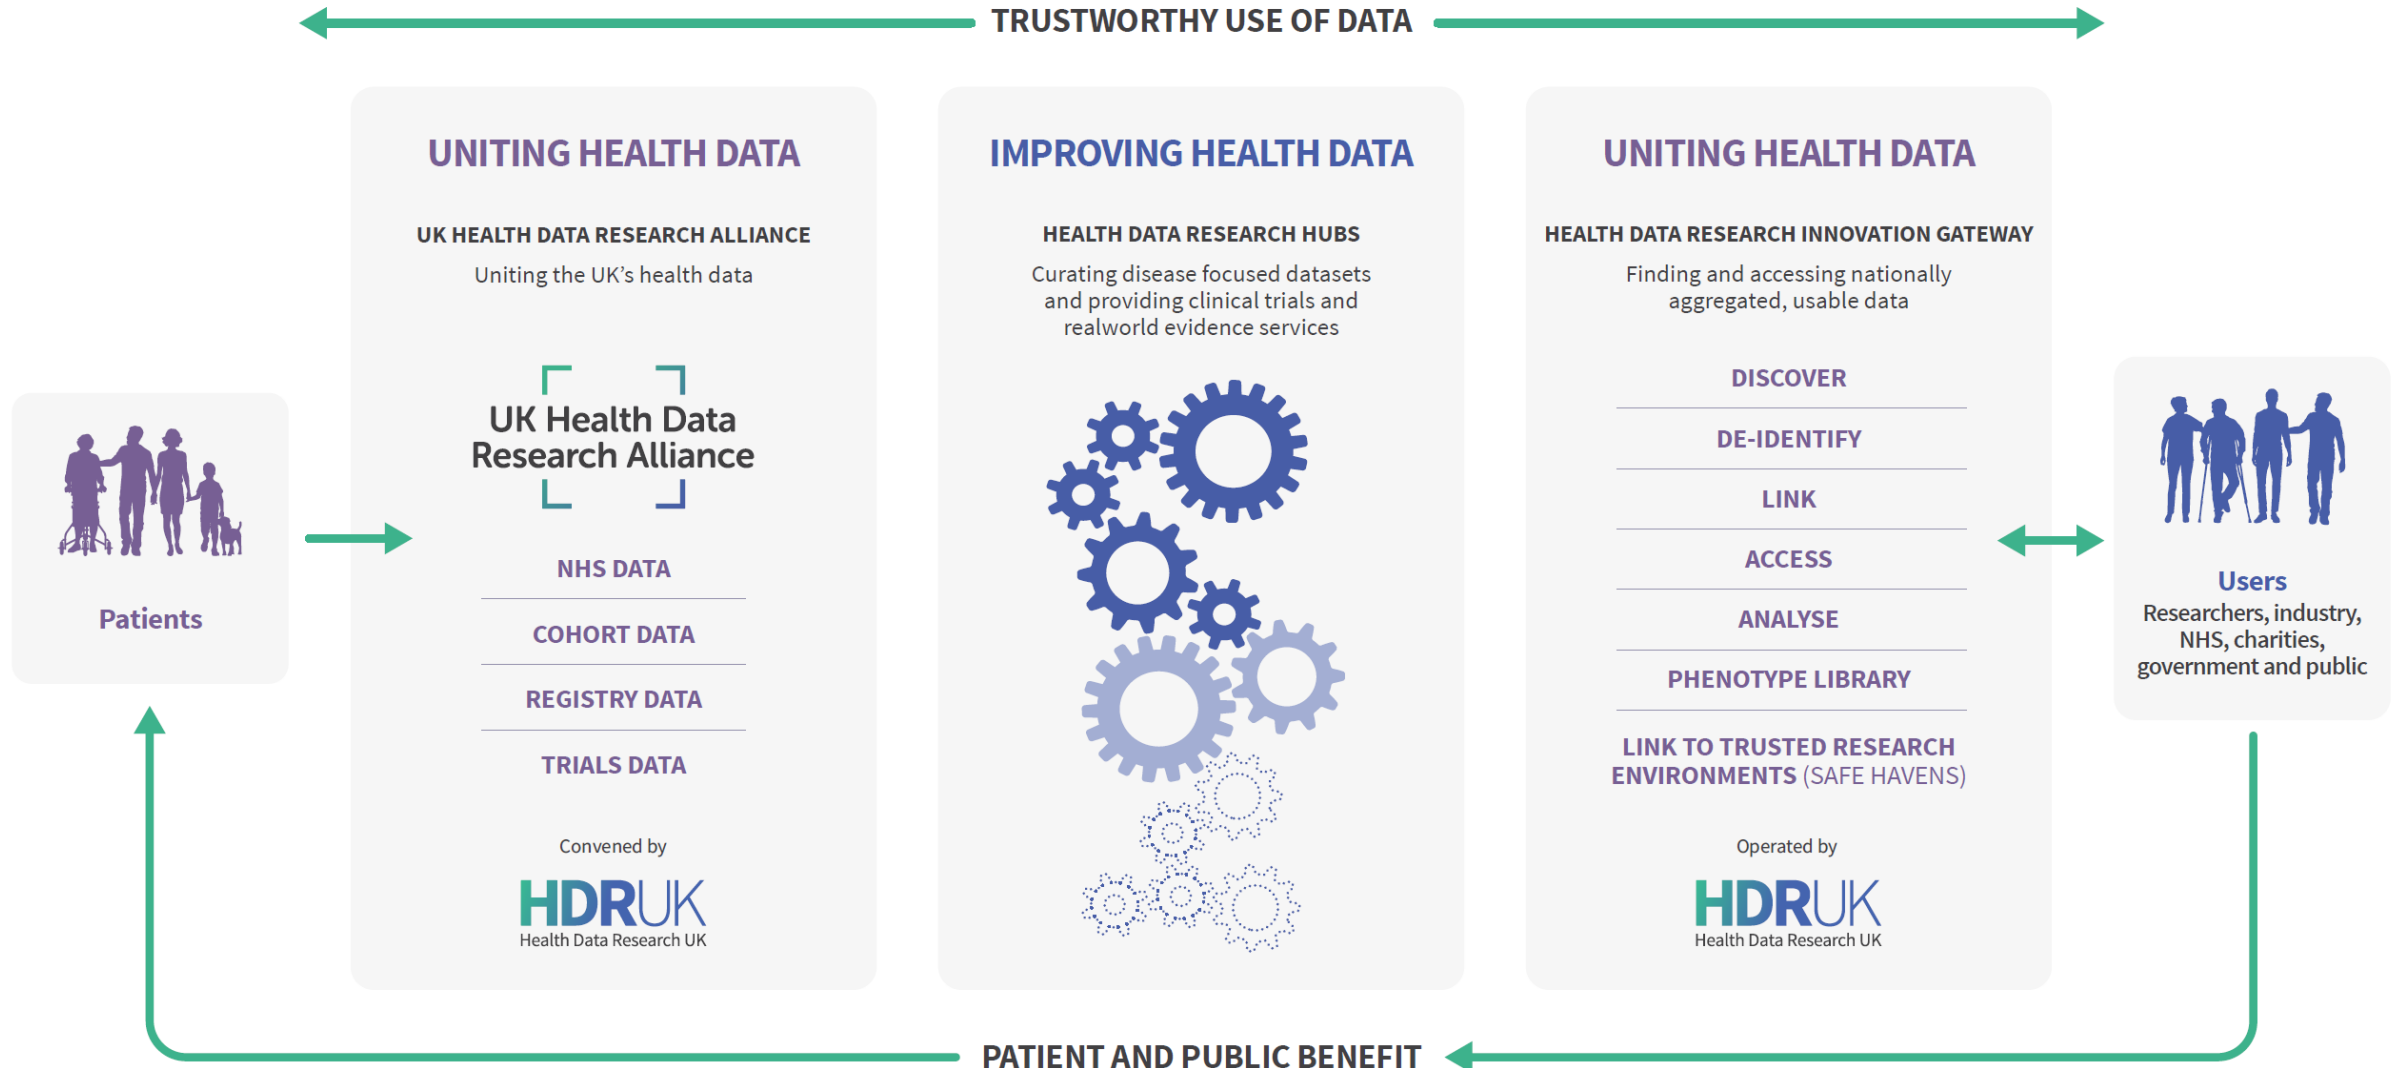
TRUSTWORTHY USE OF DATA

Patients

UNITING HEALTH DATA

UK HEALTH DATA RESEARCH ALLIANCE

Uniting the UK's health data

UK Health Data Research Alliance

NHS DATA

COHORT DATA

REGISTRY DATA

TRIALS DATA

Convened by

HDRUK
Health Data Research UK

IMPROVING HEALTH DATA

HEALTH DATA RESEARCH HUBS

Curating disease focused datasets and providing clinical trials and realworld evidence services

UNITING HEALTH DATA

HEALTH DATA RESEARCH INNOVATION GATEWAY

Finding and accessing nationally aggregated, usable data

DISCOVER

DE-IDENTIFY

LINK

ACCESS

ANALYSE

PHENOTYPE LIBRARY

LINK TO TRUSTED RESEARCH ENVIRONMENTS (SAFE HAVENS)

Operated by

HDRUK
Health Data Research UK

Users
Researchers, industry, NHS, charities, government and public

PATIENT AND PUBLIC BENEFIT